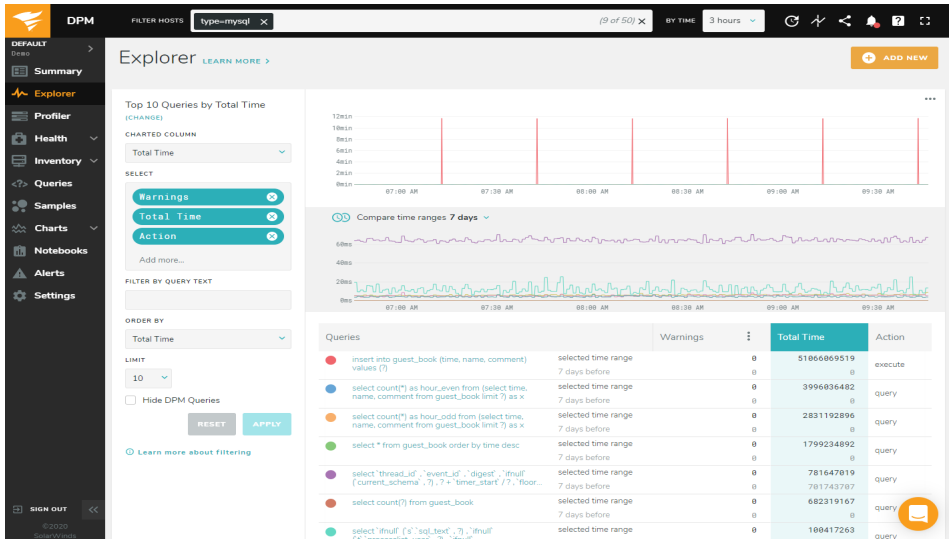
DPM

FILTER HOSTS type=mysql × (9 of 50) × BY TIME 3 hours

DEFAULT
Demo

Summary
Explorer
Profiler
Health
Inventory
Queries
Samples
Charts
Notebooks
Alerts
Settings

SIGN OUT
©2020
SolarWinds

Explorer LEARN MORE ›

ADD NEW

Top 10 Queries by Total Time
(CHANGE)

CHARTED COLUMN
Total Time

SELECT
Warnings
Total Time
Action
Add more...

FILTER BY QUERY TEXT

ORDER BY
Total Time

LIMIT
10

Hide DPM Queries

RESET APPLY

Learn more about filtering

12min
10min
8min
6min
4min
2min
0min
07:00 AM 07:30 AM 08:00 AM 08:30 AM 09:00 AM 09:30 AM

Compare time ranges 7 days

60ms
40ms
20ms
0ms
07:00 AM 07:30 AM 08:00 AM 08:30 AM 09:00 AM 09:30 AM

| Queries | | Warnings | Total Time | Action |
|---|---|---|---|---|
| insert into guest_book (time, name, comment) values (?) | selected time range<br>7 days before | 0<br>0 | 51066069519<br>0 | execute |
| select count(*) as hour_even from (select time, name, comment from guest_book limit ?) as x | selected time range<br>7 days before | 0<br>0 | 3996036482<br>0 | query |
| select count(*) as hour_odd from (select time, name, comment from guest_book limit ?) as x | selected time range<br>7 days before | 0<br>0 | 2831192896<br>0 | query |
| select * from guest_book order by time desc | selected time range<br>7 days before | 0<br>0 | 1799234892<br>0 | query |
| select `thread_id` , `event_id` , `digest` , `ifnull` (`current_schema` , ?) , ? + `timer_start` / ? , `floor... | selected time range<br>7 days before | 0<br>0 | 781647019<br>701743707 | query |
| select count(?) from guest_book | selected time range<br>7 days before | 0<br>0 | 682319167<br>0 | query |
| select `ifnull` (`s`.`sql_text` , ?) , `ifnull` | selected time range | 0 | 100417263 | query |